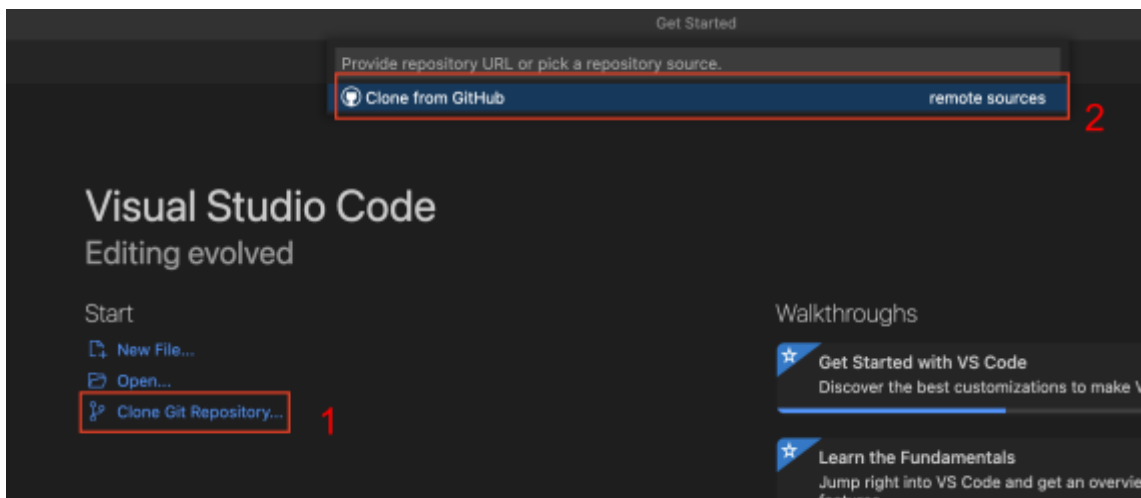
Get Started

Provide repository URL or pick a repository source.

Clone from GitHub remote sources

2

Visual Studio Code

Editing evolved

Start

New File...

Open...

Clone Git Repository...

1

Walkthroughs

Get Started with VS Code

Discover the best customizations to make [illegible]

Learn the Fundamentals

Jump right into VS Code and get an overvie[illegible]

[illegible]